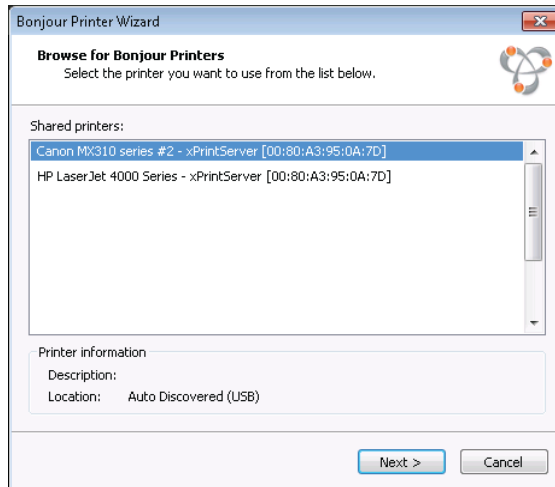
Bonjour Printer Wizard

Browse for Bonjour Printers
Select the printer you want to use from the list below.

Shared printers:

Canon MX310 series #2 - xPrintServer [00:80:A3:95:0A:7D]
HP LaserJet 4000 Series - xPrintServer [00:80:A3:95:0A:7D]

Printer information
Description:
Location: Auto Discovered (USB)

Next >
Cancel